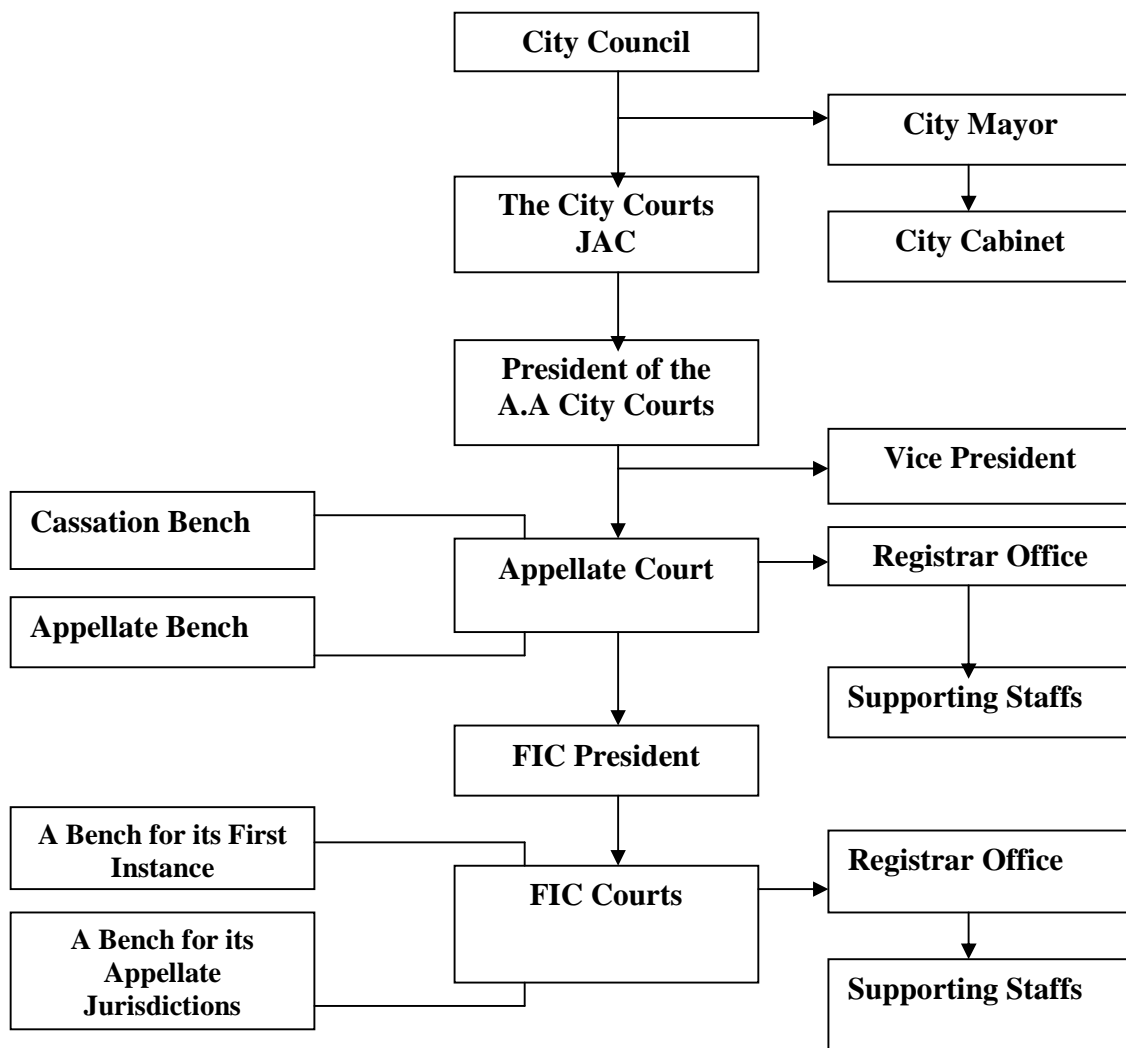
City Council

City Mayor

The City Courts JAC

City Cabinet

President of the A.A City Courts

Vice President

Cassation Bench

Appellate Court

Registrar Office

Appellate Bench

Supporting Staffs

FIC President

A Bench for its First Instance

FIC Courts

Registrar Office

A Bench for its Appellate Jurisdictions

Supporting Staffs